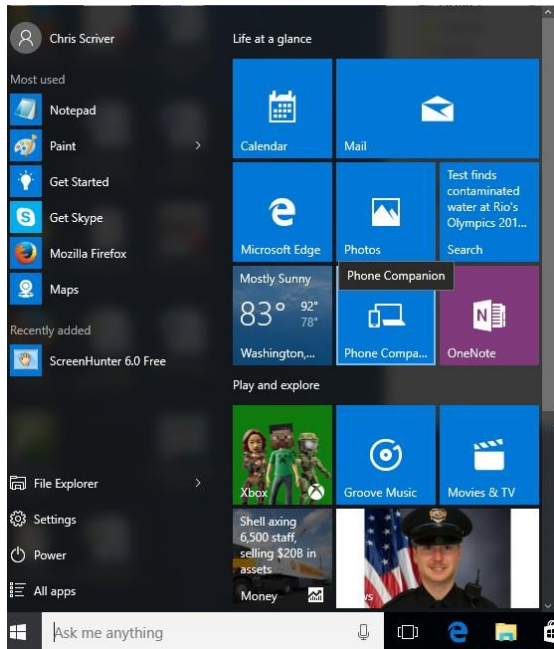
Chris Scriver

Most used

Notepad

Paint

Get Started

Get Skype

Mozilla Firefox

Maps

Recently added

ScreenHunter 6.0 Free

File Explorer

Settings

Power

All apps

Life at a glance

Calendar

Mail

Microsoft Edge

Photos

Test finds contaminated water at Rio's Olympics 201...

Search

Mostly Sunny

83°

92°

78°

Washington,...

Phone Companion

Phone Compa...

OneNote

Play and explore

Xbox

Groove Music

Movies & TV

Shell axing 6,500 staff, selling $20B in assets

Money

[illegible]ws

Ask me anything